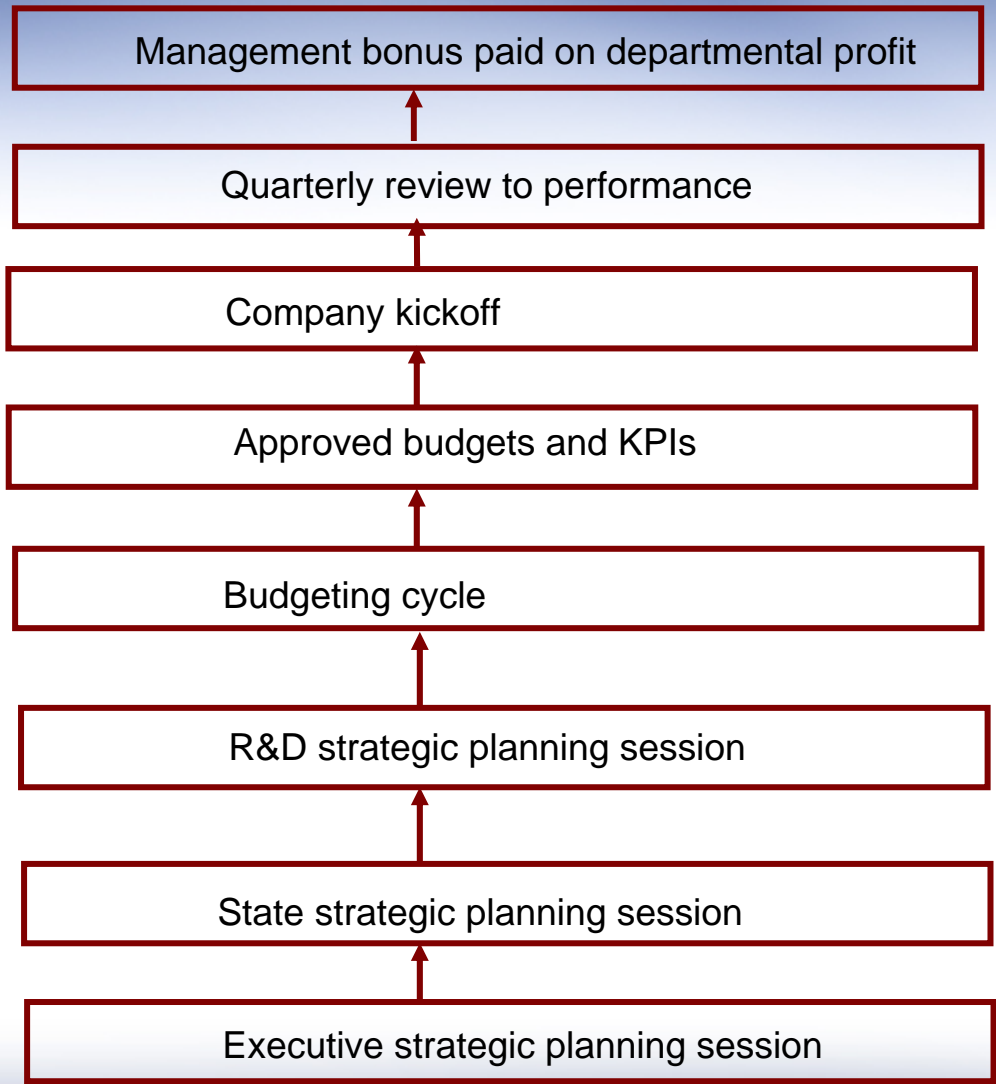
Management bonus paid on departmental profit

Quarterly review to performance

Company kickoff

Approved budgets and KPIs

Budgeting cycle

R&D strategic planning session

State strategic planning session

Executive strategic planning session